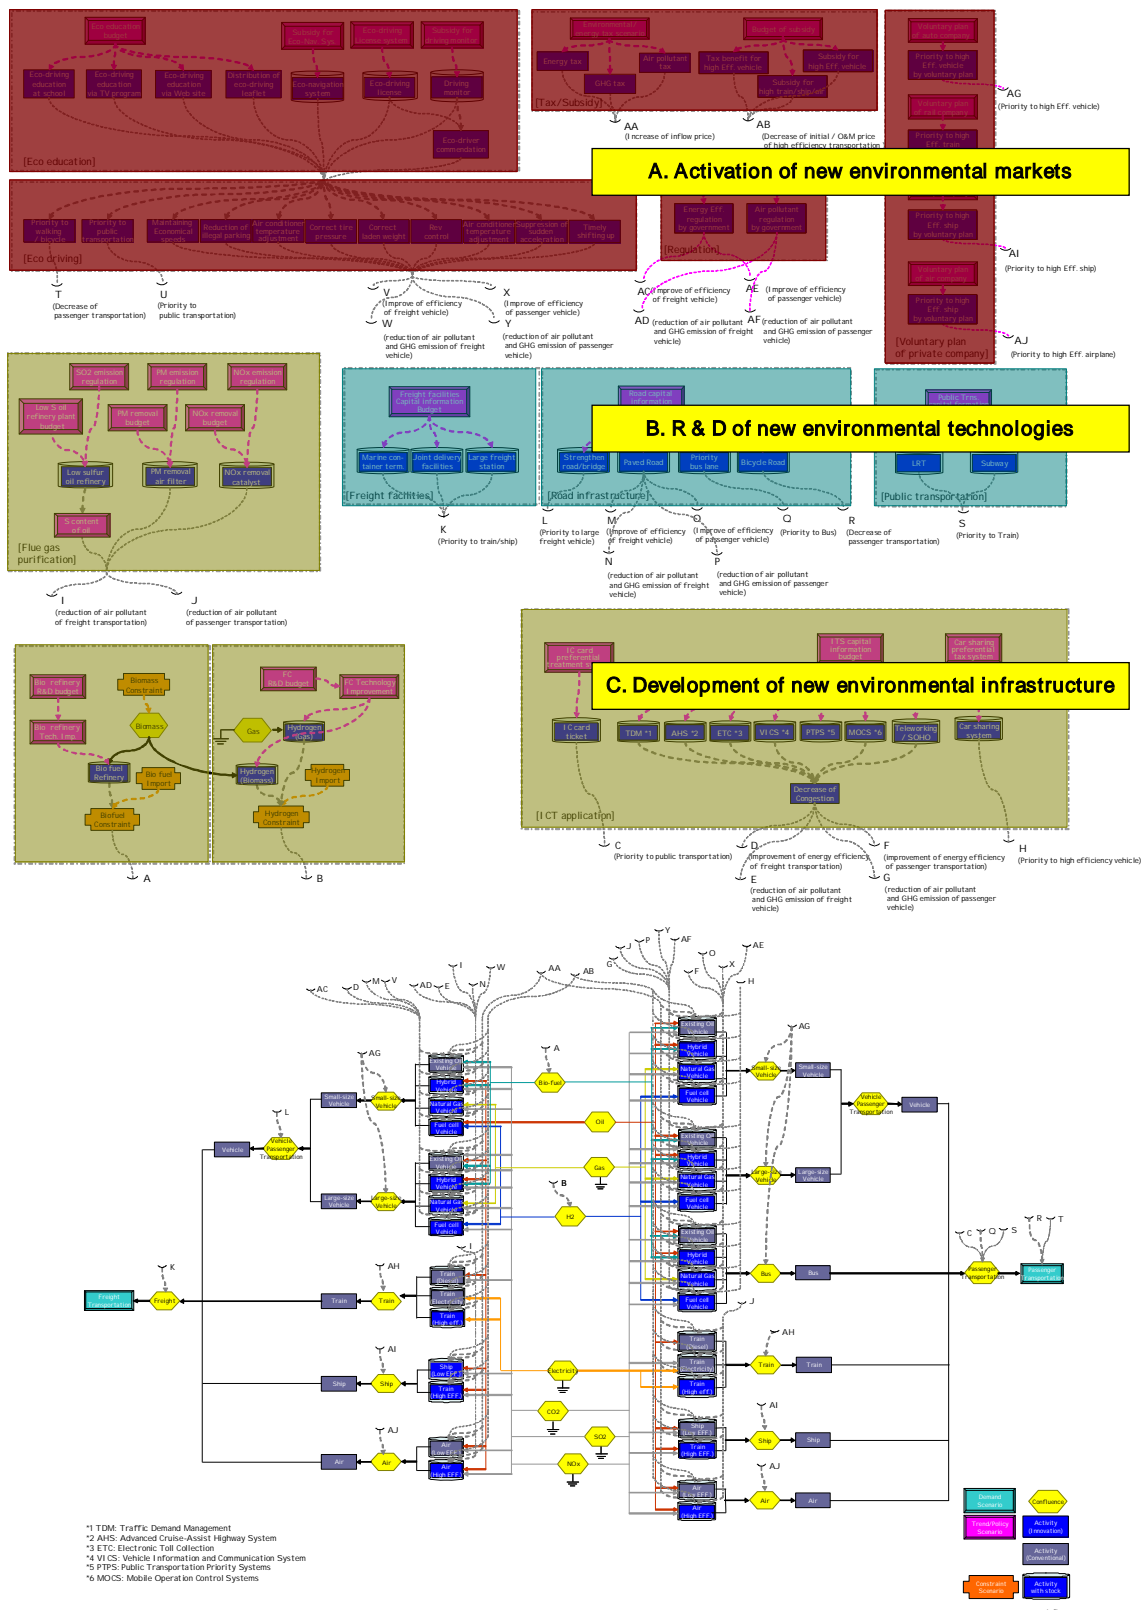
Eco education budget
Subsidy for Eco-Taxi Sys.
Eco-driving license system
Subsidy for driving monitor
Eco-driving education at school
Eco-driving education via TV program
Eco-driving education via Web site
Distribution of eco-driving leaflet
Eco-navigation system
Eco-driving license
Driving monitor
Eco-driver commendation
[Eco education]

Environmental/ energy tax scenario
Budget of subsidy
Energy tax
Air pollutant tax
GHG tax
Tax benefit for high Eff. vehicle
Subsidy for high Eff. vehicle
Subsidy for high trans. eff. veh.
[Tax/Subsidy]
AA (Increase of inflow price)
AB (Decrease of initial / O&M price of high efficiency transportation

Voluntary plan of auto company
Priority to high Eff. vehicle by voluntary plan
AG (Priority to high Eff. vehicle)
Voluntary plan of rail company
Priority to high Eff. train

A. Activation of new environmental markets

Priority to walking / bicycle
Priority to public transportation
Maintaining Economical speeds
Reduction of illegal parking
Air conditioner temperature adjustment
Correct tire pressure
Correct laden weight
Rev. control
Air conditioner temperature adjustment
Suppression of sudden acceleration
Timely shifting up
[Eco driving]
Energy Eff. regulation by government
Air pollutant regulation by government
[Regulation]
Priority to high Eff. ship by voluntary plan
AI (Priority to high Eff. ship)
Voluntary plan of air company
Priority to high Eff. ship by voluntary plan
[Voluntary plan of private company]
AJ (Priority to high Eff. airplane)

T (Decrease of passenger transportation)
U (Priority to public transportation)
V (Improve of efficiency of freight vehicle)
W (reduction of air pollutant and GHG emission of freight vehicle)
X (Improve of efficiency of passenger vehicle)
Y (reduction of air pollutant and GHG emission of passenger vehicle)
AC (Improve of efficiency of freight vehicle)
AD (reduction of air pollutant and GHG emission of freight vehicle)
AE (Improve of efficiency of passenger vehicle)
AF (reduction of air pollutant and GHG emission of passenger vehicle)

SO2 emission regulation
PM emission regulation
NOx emission regulation
Low S oil refinery plant budget
PM removal budget
NOx removal budget
Low sulfur oil refinery
PM removal air filter
NOx removal catalyst
S content of oil
[Flue gas purification]

Freight facilities Capital information Budget
Marine container term.
Joint delivery facilities
Large freight station
[Freight facilities]
Road capital information
Strengthen road/bridge
Paved Road
Priority bus lane
Bicycle Road
[Road infrastructure]
Public Trns.
LRT
Subway
[Public transportation]

B. R & D of new environmental technologies

K (Priority to train/ship)
L (Priority to large freight vehicle)
M (Improve of efficiency of freight vehicle)
N (reduction of air pollutant and GHG emission of freight vehicle)
O (Improve of efficiency of passenger vehicle)
P (reduction of air pollutant and GHG emission of passenger vehicle)
Q (Priority to Bus)
R (Decrease of passenger transportation)
S (Priority to Train)

I (reduction of air pollutant of freight transportation)
J (reduction of air pollutant of passenger transportation)

Bio refinery R&D budget
Biomass Constraint
Bio refinery Tech. Imp.
Biomass
Bio fuel Refinery
Bio fuel Import
Biofuel Constraint
A
FC R&D budget
FC Technology Improvement
Gas
Hydrogen (Gas)
Hydrogen (Biomass)
Hydrogen Import
Hydrogen Constraint
B

IC card preferential treatment
ITS capital information budget
Car sharing preferential tax system
C. Development of new environmental infrastructure
IC card ticket
TDM *1
AHS *2
ETC *3
VICS *4
PTPS *5
MOCS *6
Teleworking / SOHO
Car sharing system
Decrease of Congestion
[ICT application]
C (Priority to public transportation)
D (Improvement of energy efficiency of freight transportation)
E (reduction of air pollutant and GHG emission of freight vehicle)
F (improvement of energy efficiency of passenger transportation)
G (reduction of air pollutant and GHG emission of passenger vehicle)
H (Priority to high efficiency vehicle)

AC D M V AD E I N W AA AB G J P Y AF F O X AE H AG L A B K AH AI AJ C Q S R T
Existing Oil Vehicle
Hybrid Vehicle
Natural Gas Vehicle
Fuel cell Vehicle
Small-size Vehicle
Large-size Vehicle
Vehicle
Vehicle Passenger Transportation
Bio-fuel
Oil
Gas
H2
Electricity
CO2
SO2
NOx
Train (Diesel)
Train (Electricity)
Train (High Eff.)
Ship (Low EFF.)
Ship (High EFF.)
Air (Low EFF.)
Air (High EFF.)
Freight Transportation
Freight
Train
Ship
Air
Bus
Passenger Transportation

*1 TDM: Traffic Demand Management
*2 AHS: Advanced Cruise-Assist Highway System
*3 ETC: Electronic Toll Collection
*4 VICS: Vehicle Information and Communication System
*5 PTPS: Public Transportation Priority Systems
*6 MOCS: Mobile Operation Control Systems

Demand Scenario
Confluence
Trend/Policy Scenario
Activity (Innovation)
Activity (Conventional)
Constraint Scenario
Activity with stock